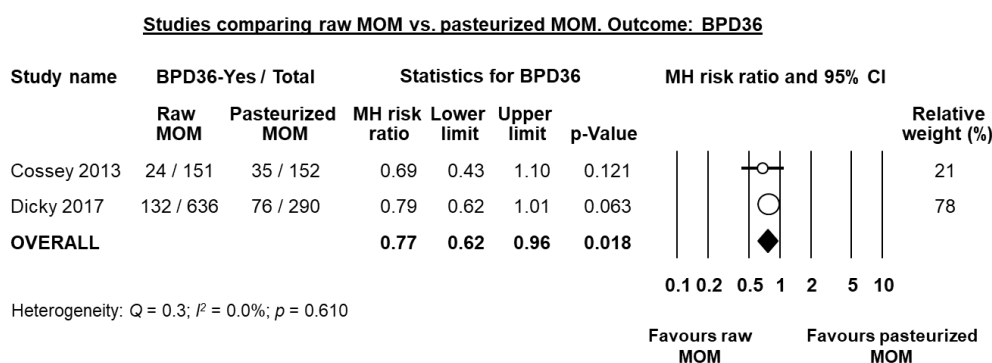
Studies comparing raw MOM vs. pasteurized MOM. Outcome: BPD36

| Study name | BPD36-Yes / Total Raw MOM | BPD36-Yes / Total Pasteurized MOM | MH risk ratio | Lower limit | Upper limit | p-Value | Relative weight (%) |
|---|---|---|---|---|---|---|---|
| Cossey 2013 | 24 / 151 | 35 / 152 | 0.69 | 0.43 | 1.10 | 0.121 | 21 |
| Dicky 2017 | 132 / 636 | 76 / 290 | 0.79 | 0.62 | 1.01 | 0.063 | 78 |
| OVERALL | | | 0.77 | 0.62 | 0.96 | 0.018 | |

Statistics for BPD36

MH risk ratio and 95% CI

0.1 0.2 0.5 1 2 5 10

Heterogeneity: $Q = 0.3$; $I^2 = 0.0\%$; $p = 0.610$

Favours raw MOM

Favours pasteurized MOM